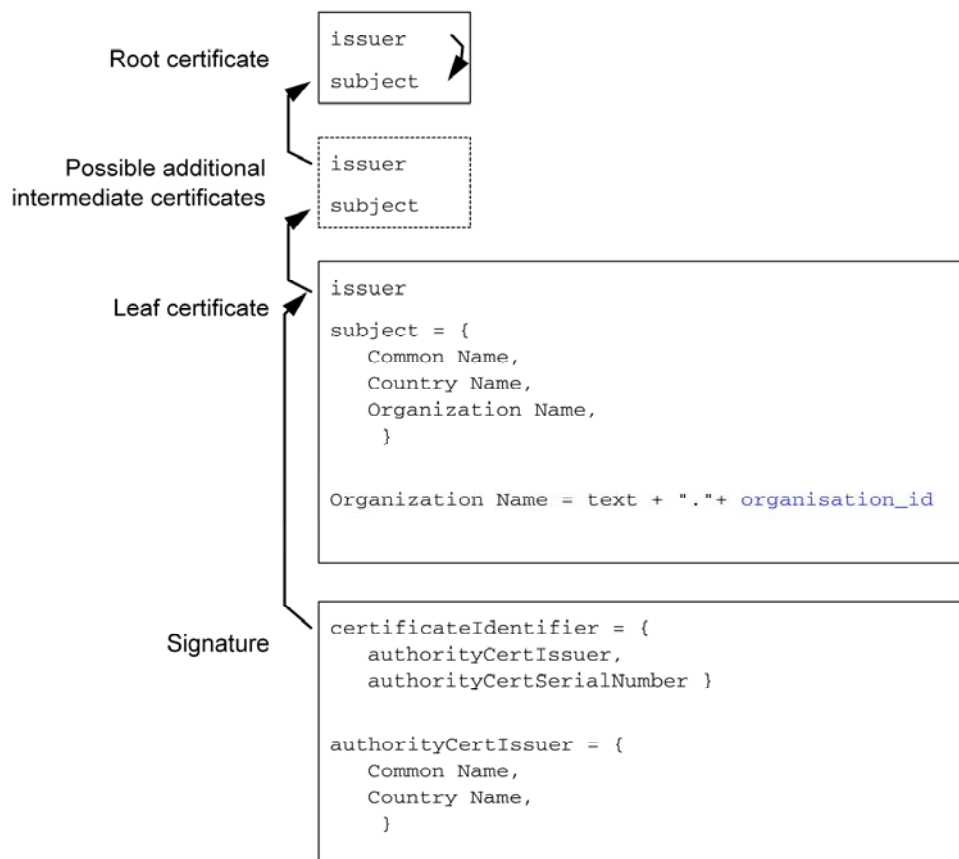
Root certificate

issuer

subject

Possible additional intermediate certificates

issuer

subject

Leaf certificate

issuer

subject = {
Common Name,
Country Name,
Organization Name,
}

Organization Name = text + "."+ organisation_id

Signature

certificateIdentifier = {
authorityCertIssuer,
authorityCertSerialNumber }

authorityCertIssuer = {
Common Name,
Country Name,
}